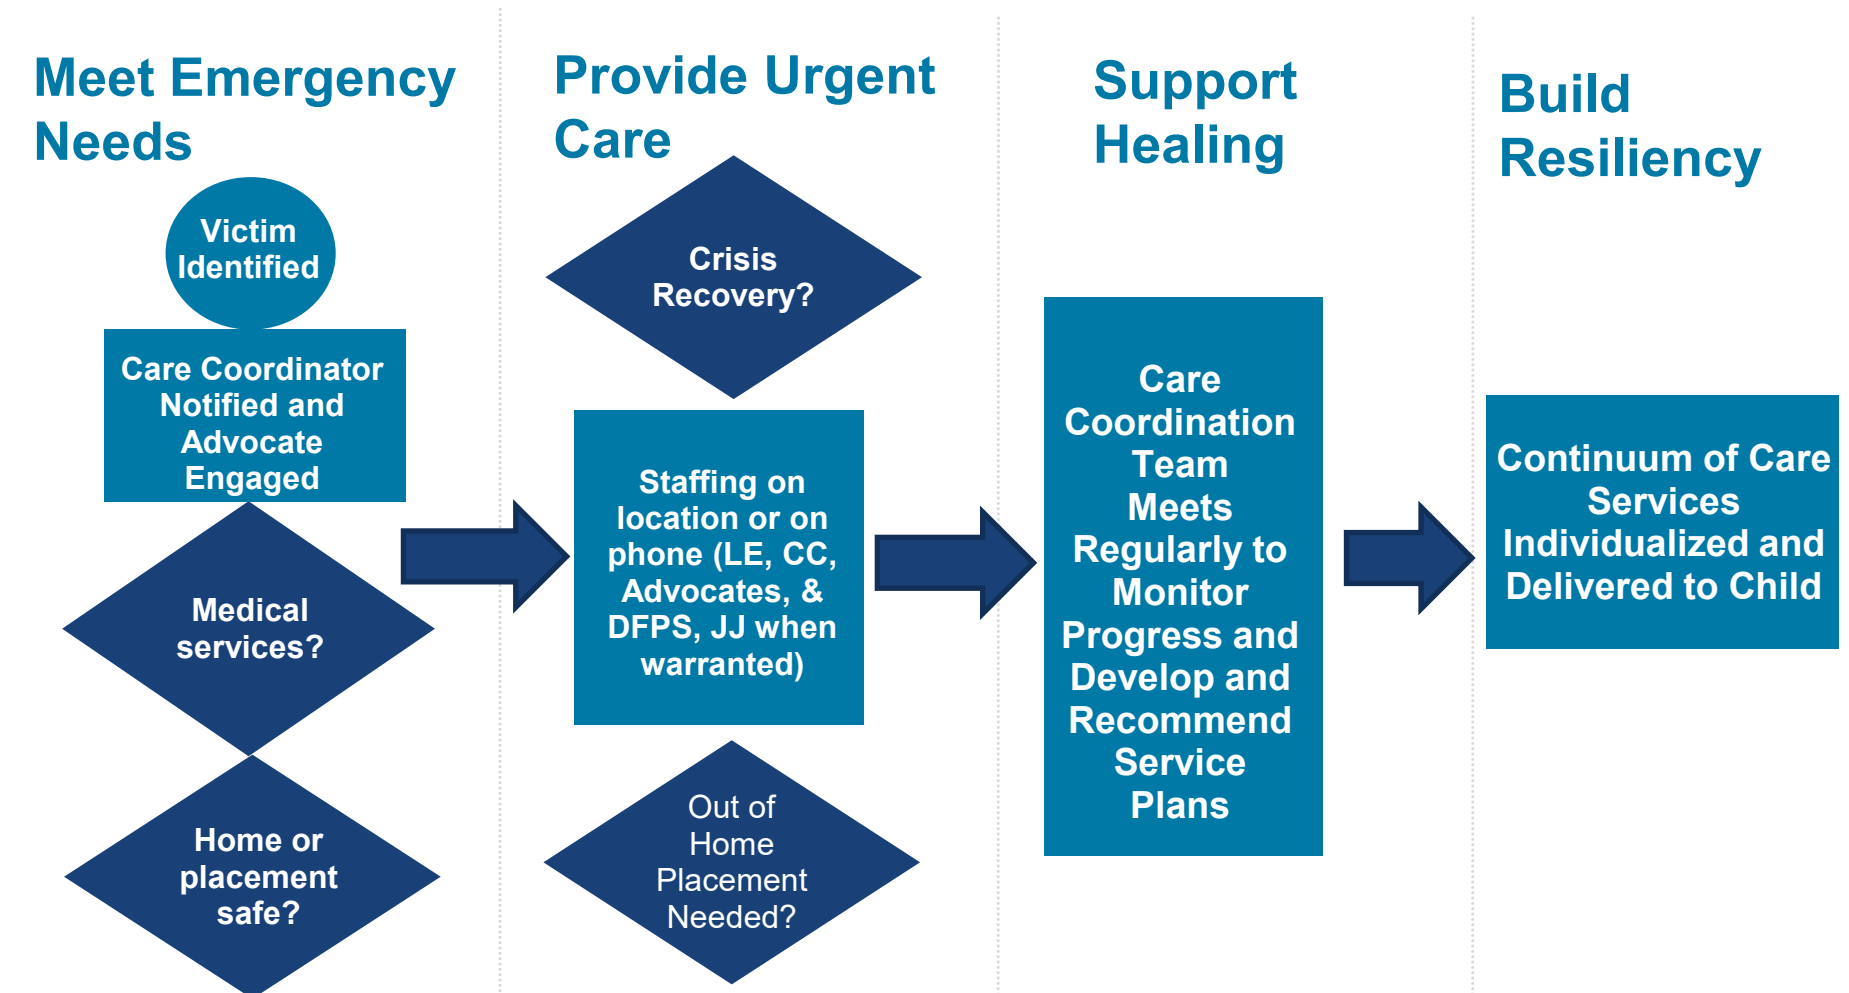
Meet Emergency Needs

Victim Identified

Care Coordinator Notified and Advocate Engaged

Medical services?

Home or placement safe?

Provide Urgent Care

Crisis Recovery?

Staffing on location or on phone (LE, CC, Advocates, & DFPS, JJ when warranted)

Out of Home Placement Needed?

Support Healing

Care Coordination Team Meets Regularly to Monitor Progress and Develop and Recommend Service Plans

Build Resiliency

Continuum of Care Services Individualized and Delivered to Child